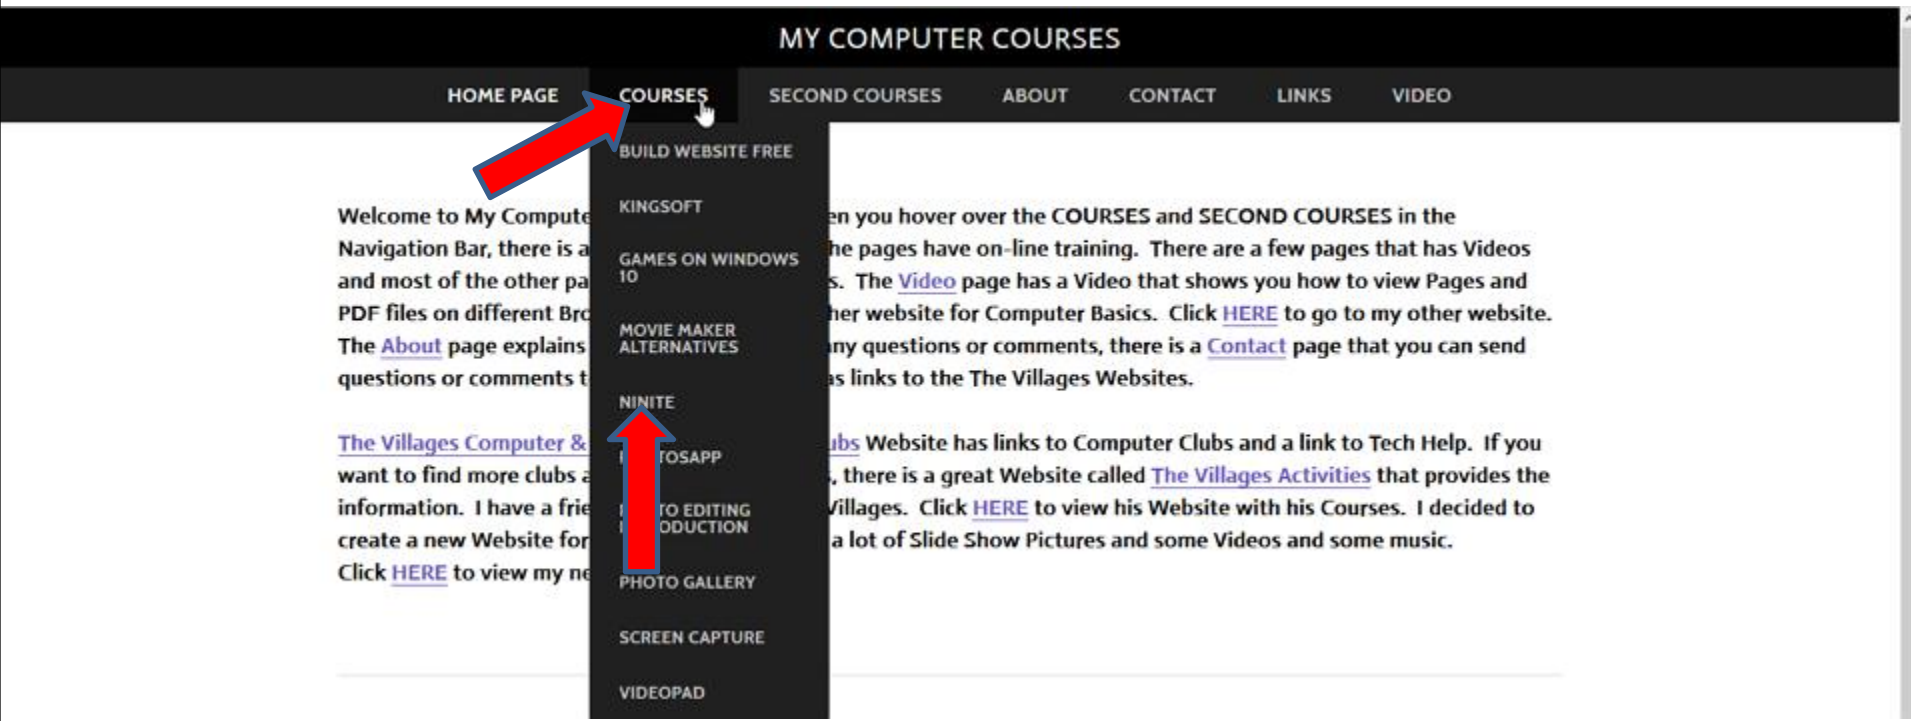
MY COMPUTER COURSES

HOME PAGE COURSES SECOND COURSES ABOUT CONTACT LINKS VIDEO

BUILD WEBSITE FREE
KINGSOFT
GAMES ON WINDOWS 10
MOVIE MAKER ALTERNATIVES
NINITE
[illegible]TOSAPP
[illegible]TO EDITING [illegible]ODUCTION
PHOTO GALLERY
SCREEN CAPTURE
VIDEOPAD

Welcome to My Compute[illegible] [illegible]en you hover over the COURSES and SECOND COURSES in the Navigation Bar, there is a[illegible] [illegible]he pages have on-line training. There are a few pages that has Videos and most of the other pa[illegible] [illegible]s. The Video page has a Video that shows you how to view Pages and PDF files on different Bro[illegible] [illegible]her website for Computer Basics. Click HERE to go to my other website. The About page explains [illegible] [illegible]ny questions or comments, there is a Contact page that you can send questions or comments t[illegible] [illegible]s links to the The Villages Websites.

The Villages Computer &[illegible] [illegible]ubs Website has links to Computer Clubs and a link to Tech Help. If you want to find more clubs a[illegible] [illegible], there is a great Website called The Villages Activities that provides the information. I have a frie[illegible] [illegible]Villages. Click HERE to view his Website with his Courses. I decided to create a new Website for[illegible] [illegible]a lot of Slide Show Pictures and some Videos and some music. Click HERE to view my ne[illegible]